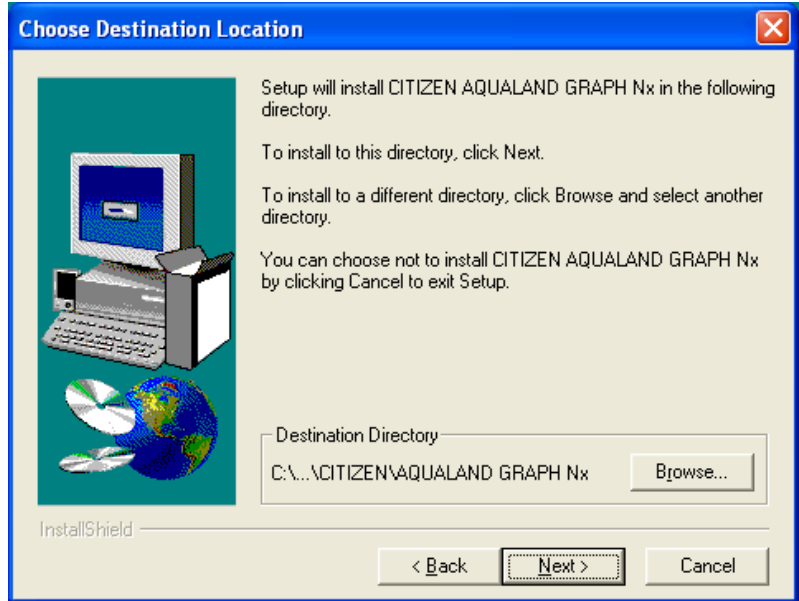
Choose Destination Location

Setup will install CITIZEN AQUALAND GRAPH Nx in the following directory.

To install to this directory, click Next.

To install to a different directory, click Browse and select another directory.

You can choose not to install CITIZEN AQUALAND GRAPH Nx by clicking Cancel to exit Setup.

Destination Directory

C:\...\CITIZEN\AQUALAND GRAPH Nx

Browse...

InstallShield

< Back

Next >

Cancel